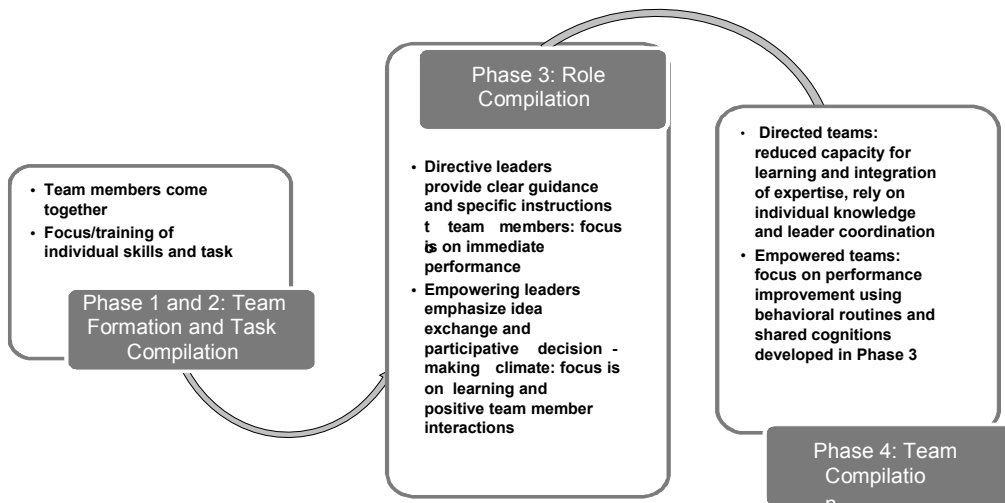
- Team members come together
- Focus/training of individual skills and task

Phase 1 and 2: Team Formation and Task Compilation

Phase 3: Role Compilation

- Directive leaders provide clear guidance and specific instructions t team members: focus is on immediate performance
- Empowering leaders emphasize idea exchange and participative decision - making climate: focus is on learning and positive team member interactions

- Directed teams: reduced capacity for learning and integration of expertise, rely on individual knowledge and leader coordination
- Empowered teams: focus on performance improvement using behavioral routines and shared cognitions developed in Phase 3

Phase 4: Team Compilatio n